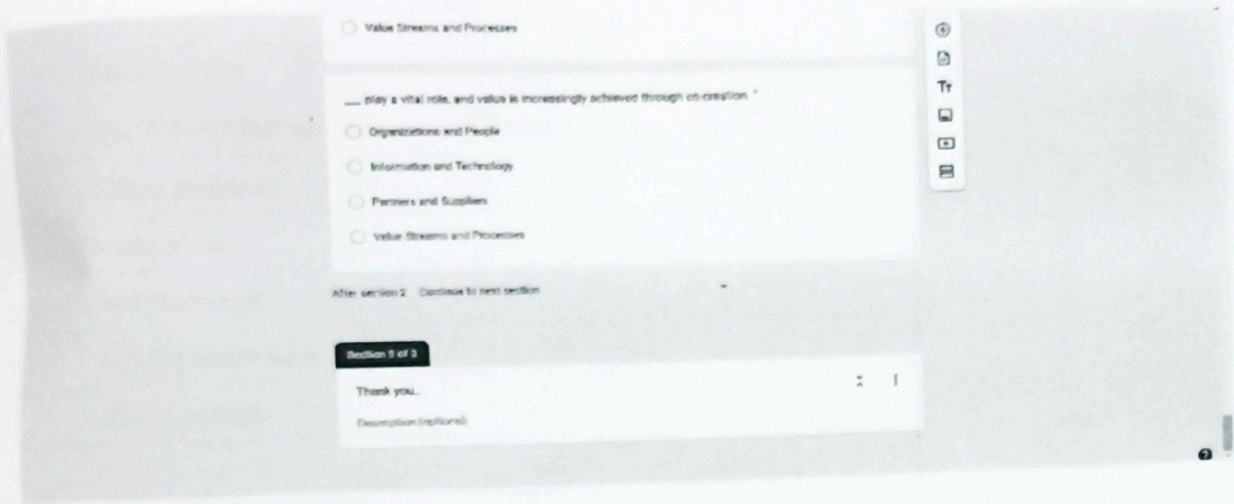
Value Streams and Processes

___ play a vital role, and value is increasingly achieved through co-creation. *

Organizations and People

Information and Technology

Partners and Suppliers

Value Streams and Processes

After section 2 Continue to next section

Section 3 of 3

Thank you..

Description (optional)

Tт